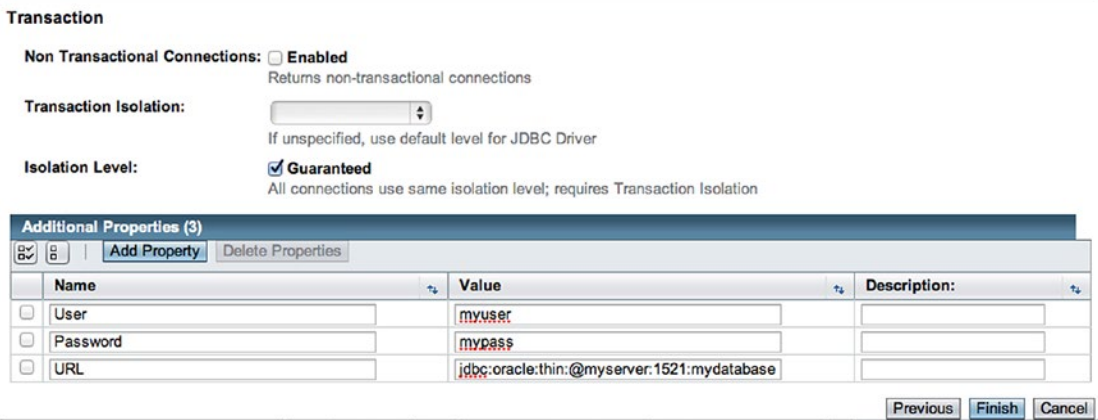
Transaction

Non Transactional Connections: Enabled
Returns non-transactional connections

Transaction Isolation:
If unspecified, use default level for JDBC Driver

Isolation Level: Guaranteed
All connections use same isolation level; requires Transaction Isolation

Additional Properties (3)

Add Property | Delete Properties

| | Name | Value | Description: |
|---|---|---|---|
| | User | myuser | |
| | Password | mypass | |
| | URL | jdbc:oracle:thin:@myserver:1521:mydatabase | |

Previous Finish Cancel